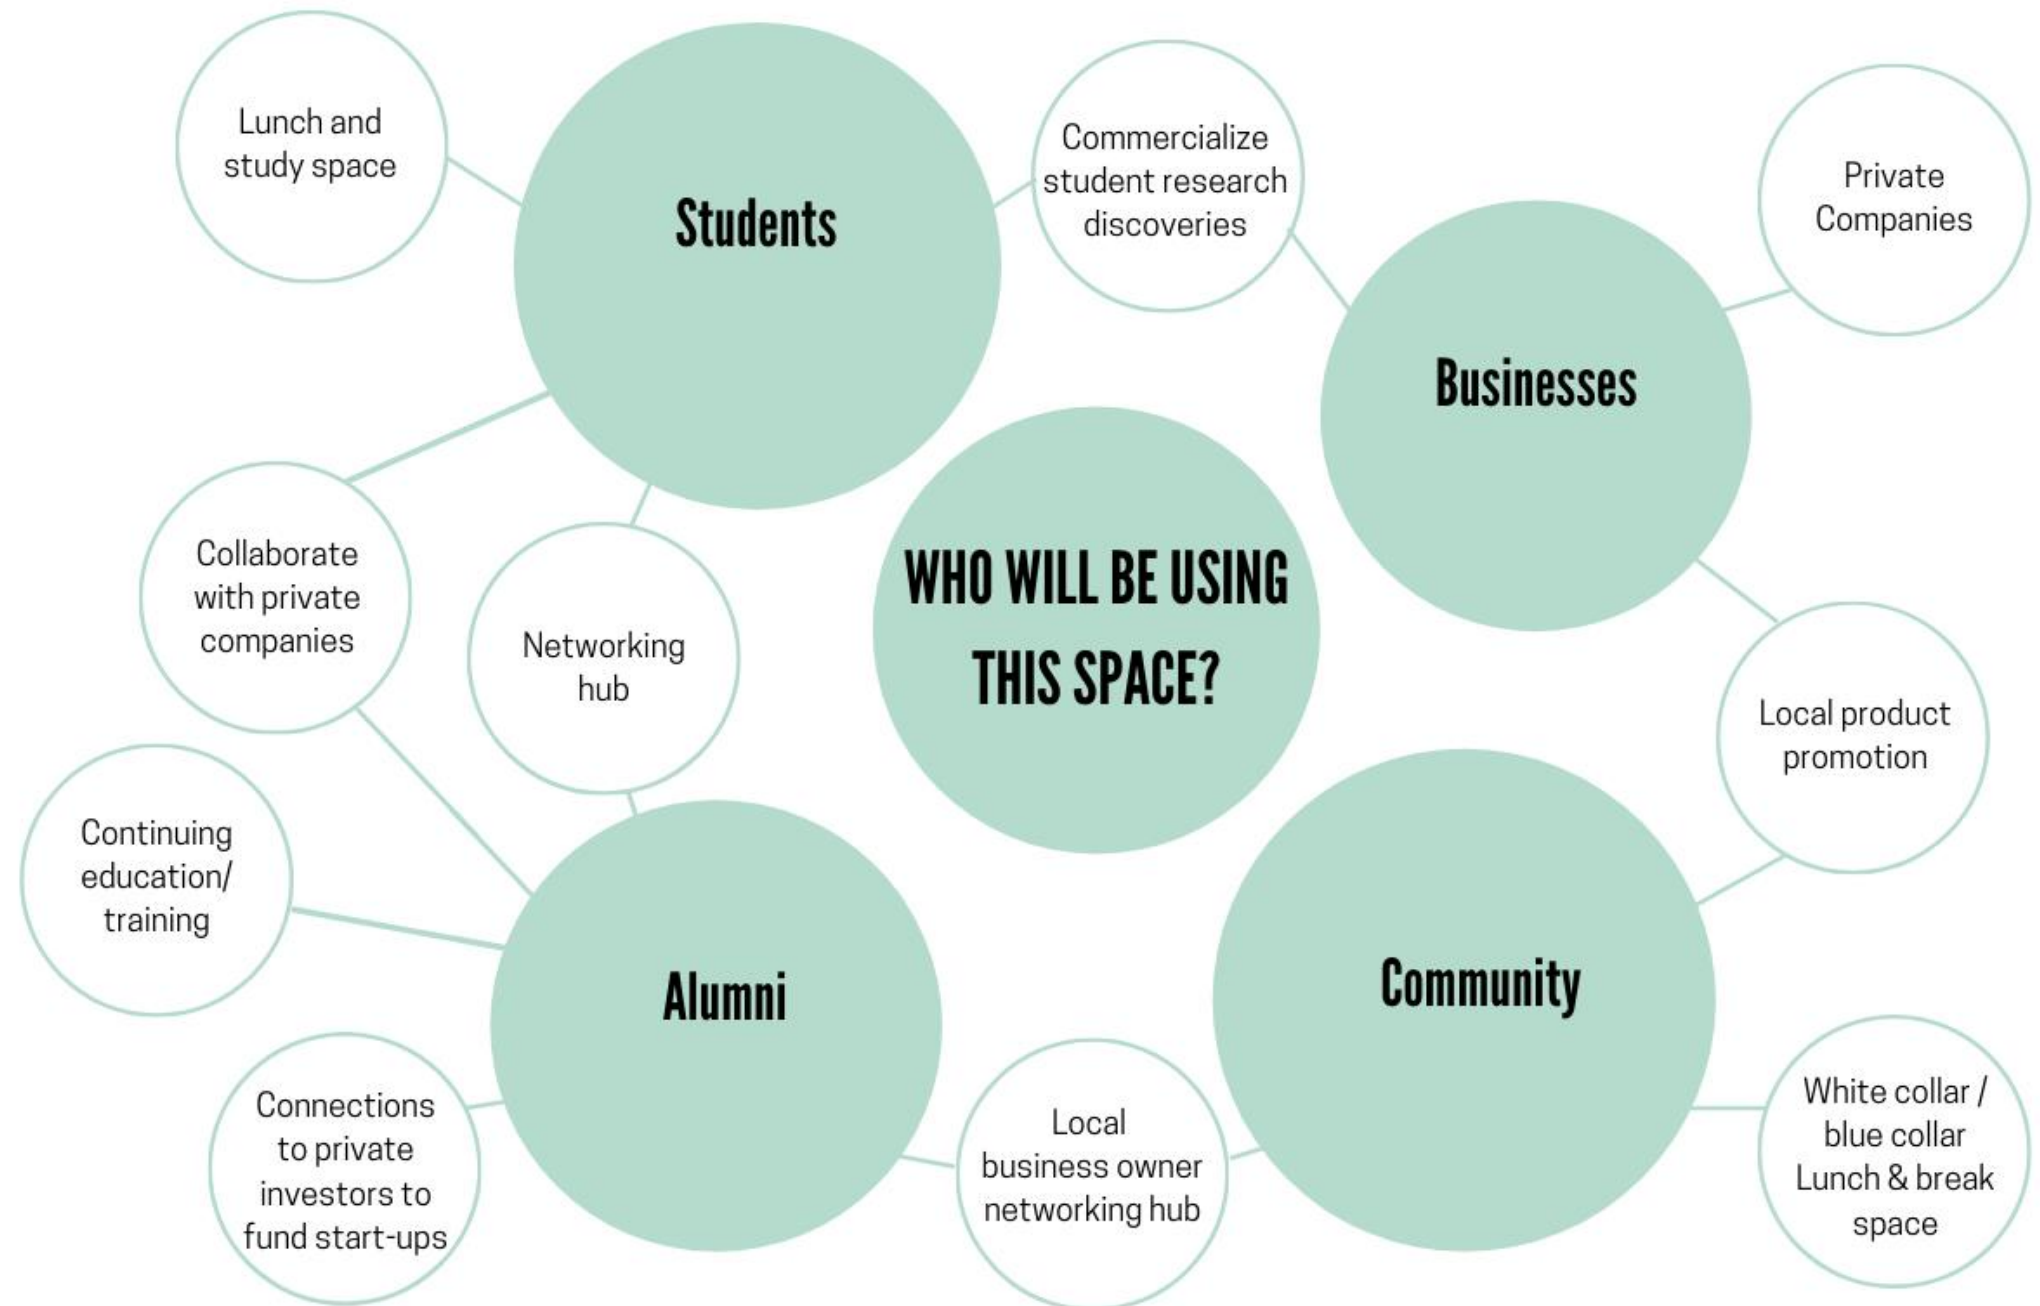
WHO WILL BE USING THIS SPACE?

Students

Lunch and study space

Commercialize student research discoveries

Collaborate with private companies

Networking hub

Businesses

Private Companies

Local product promotion

Alumni

Continuing education/ training

Connections to private investors to fund start-ups

Community

Local business owner networking hub

White collar / blue collar Lunch & break space